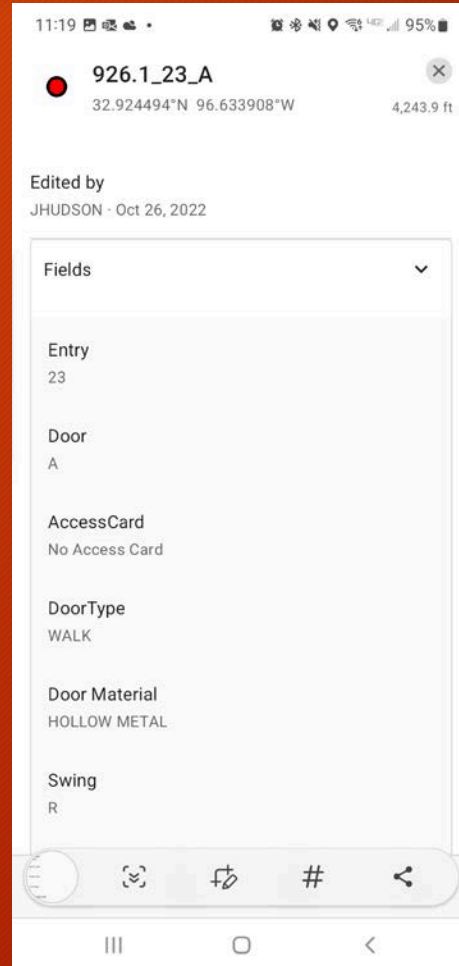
11:19 • 95%

926.1_23_A
32.924494°N 96.633908°W
4,243.9 ft

Edited by
JHUDSON · Oct 26, 2022

Fields

Entry
23

Door
A

AccessCard
No Access Card

DoorType
WALK

Door Material
HOLLOW METAL

Swing
R

#